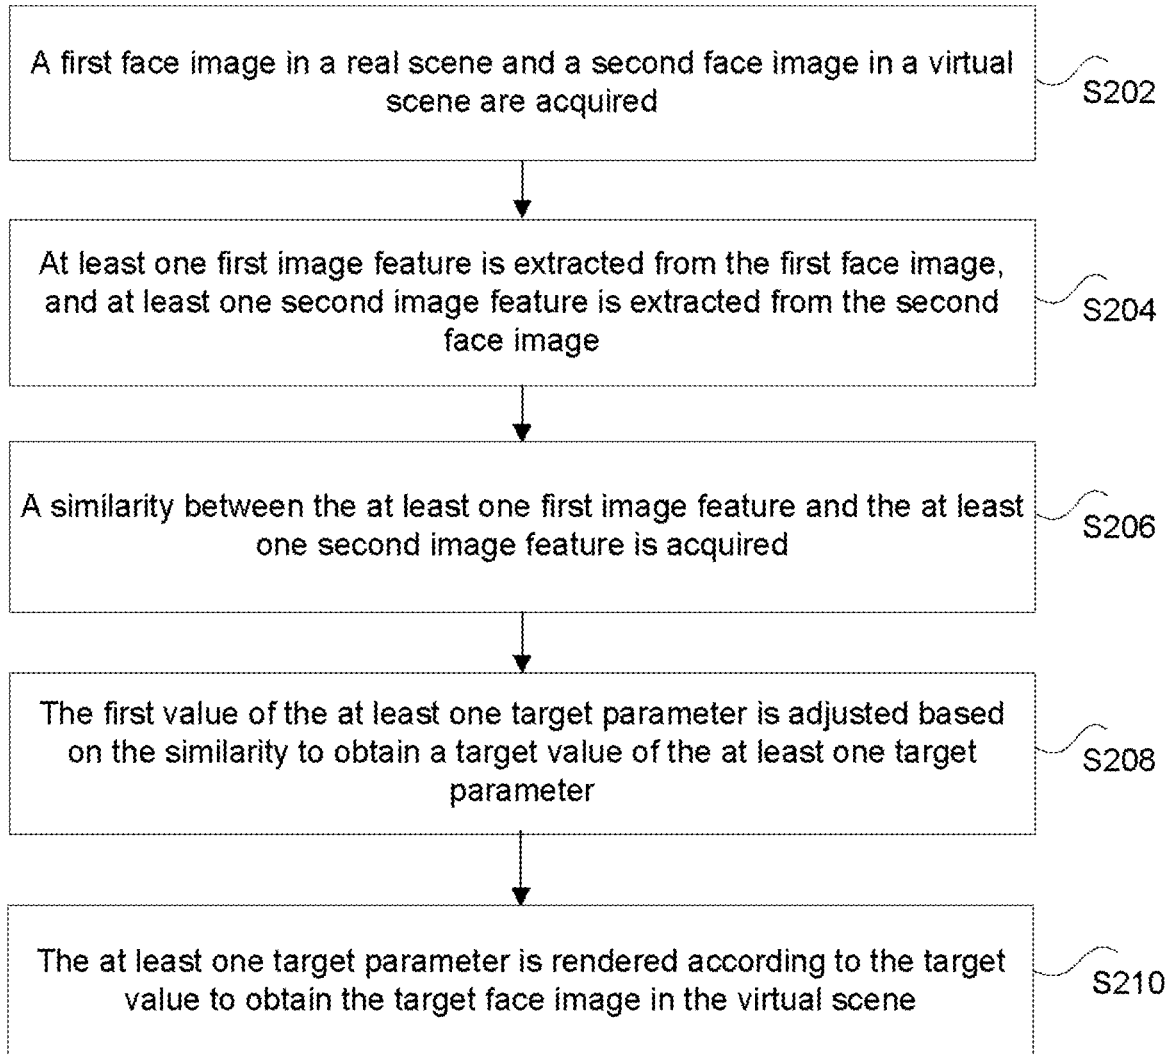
A first face image in a real scene and a second face image in a virtual scene are acquired

S202

At least one first image feature is extracted from the first face image, and at least one second image feature is extracted from the second face image

S204

A similarity between the at least one first image feature and the at least one second image feature is acquired

S206

The first value of the at least one target parameter is adjusted based on the similarity to obtain a target value of the at least one target parameter

S208

The at least one target parameter is rendered according to the target value to obtain the target face image in the virtual scene

S210